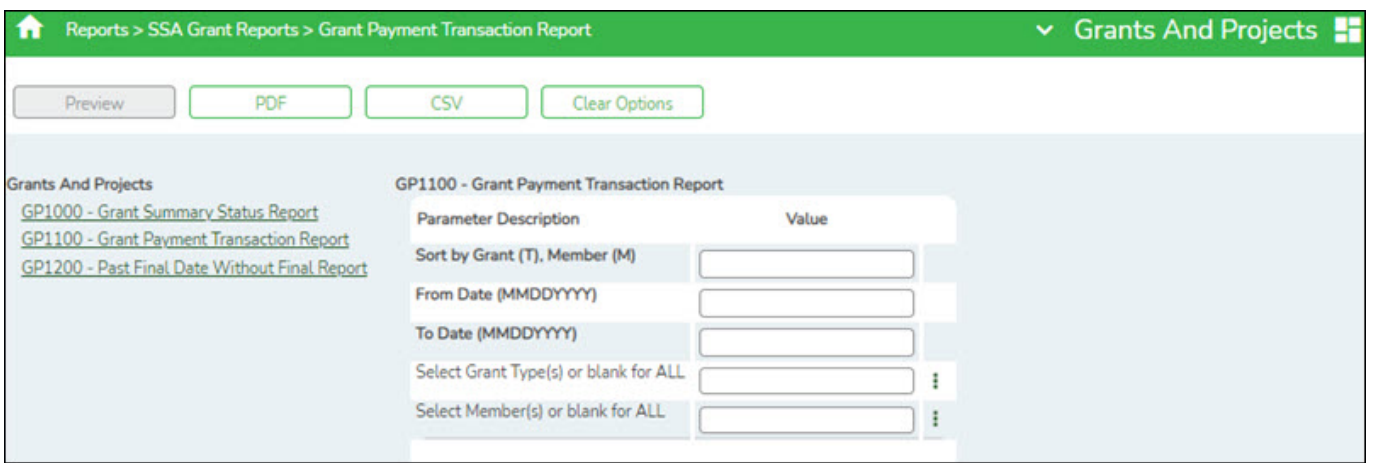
Reports > SSA Grant Reports > Grant Payment Transaction Report

Grants And Projects

Preview PDF CSV Clear Options

Grants And Projects
GP1000 - Grant Summary Status Report
GP1100 - Grant Payment Transaction Report
GP1200 - Past Final Date Without Final Report

GP1100 - Grant Payment Transaction Report

| Parameter Description | Value |
|---|---|
| Sort by Grant (T), Member (M) | |
| From Date (MMDDYYYY) | |
| To Date (MMDDYYYY) | |
| Select Grant Type(s) or blank for ALL | |
| Select Member(s) or blank for ALL | |